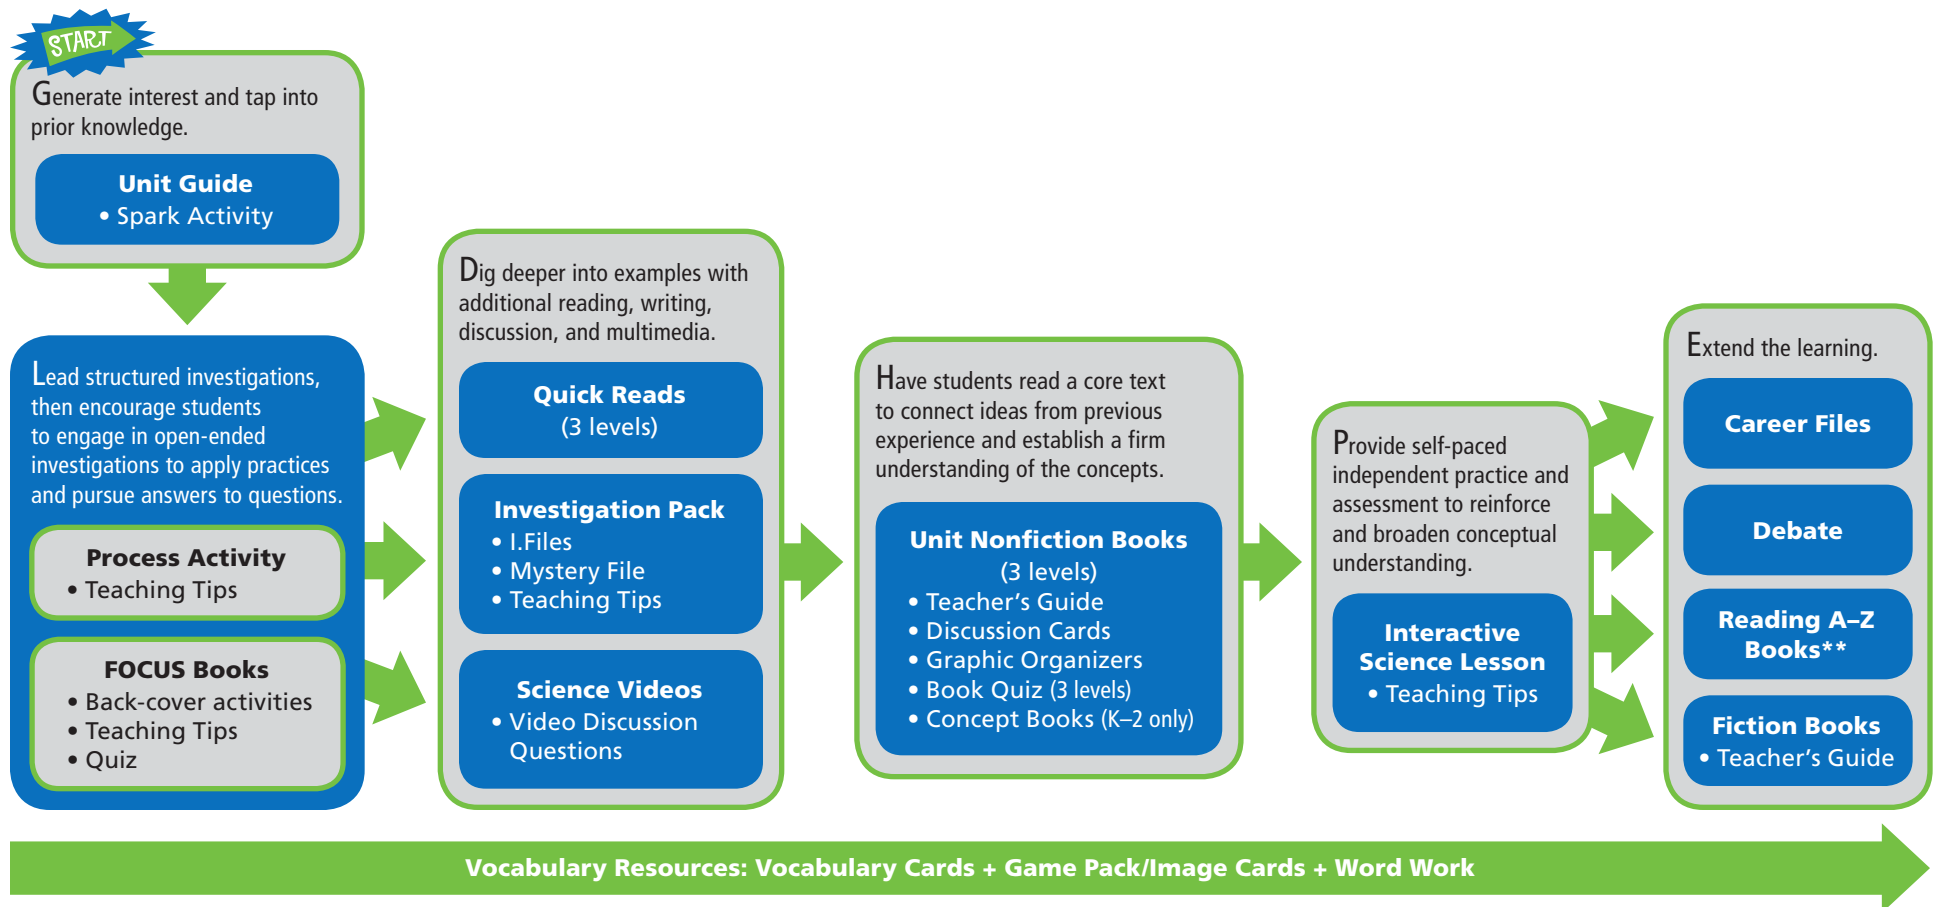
START

Generate interest and tap into prior knowledge.

Unit Guide
• Spark Activity

Lead structured investigations, then encourage students to engage in open-ended investigations to apply practices and pursue answers to questions.

Process Activity
• Teaching Tips

FOCUS Books
• Back-cover activities
• Teaching Tips
• Quiz

Dig deeper into examples with additional reading, writing, discussion, and multimedia.

Quick Reads
(3 levels)

Investigation Pack
• I.Files
• Mystery File
• Teaching Tips

Science Videos
• Video Discussion Questions

Have students read a core text to connect ideas from previous experience and establish a firm understanding of the concepts.

Unit Nonfiction Books
(3 levels)
• Teacher's Guide
• Discussion Cards
• Graphic Organizers
• Book Quiz (3 levels)
• Concept Books (K–2 only)

Provide self-paced independent practice and assessment to reinforce and broaden conceptual understanding.

Interactive Science Lesson
• Teaching Tips

Extend the learning.

Career Files

Debate

Reading A–Z Books**

Fiction Books
• Teacher's Guide

Vocabulary Resources: Vocabulary Cards + Game Pack/Image Cards + Word Work